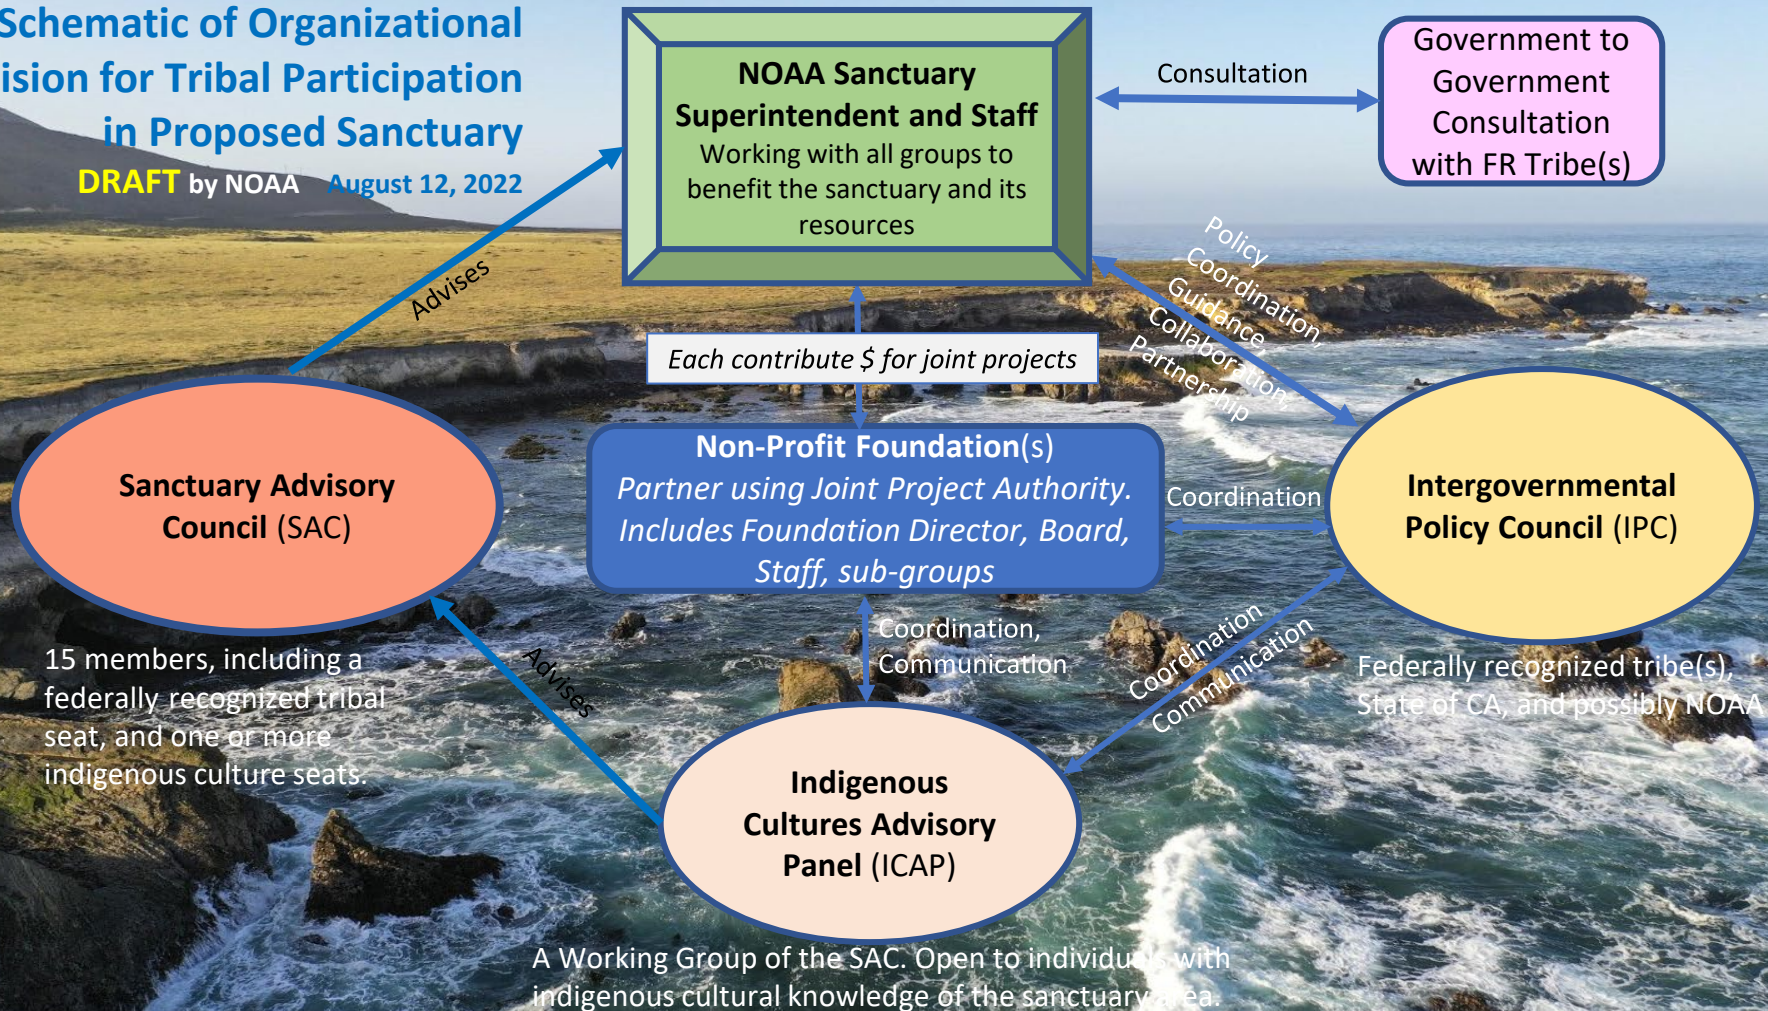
Schematic of Organizational ision for Tribal Participation in Proposed Sanctuary

DRAFT by NOAA August 12, 2022

NOAA Sanctuary Superintendent and Staff
Working with all groups to benefit the sanctuary and its resources

Consultation

Government to Government Consultation with FR Tribe(s)

Advises

Policy Coordination, Guidance, Collaboration, Partnership

Each contribute $ for joint projects

Sanctuary Advisory Council (SAC)

Non-Profit Foundation(s)
Partner using Joint Project Authority. Includes Foundation Director, Board, Staff, sub-groups

Coordination

Intergovernmental Policy Council (IPC)

15 members, including a federally recognized tribal seat, and one or more indigenous culture seats.

Advises

Coordination, Communication

Coordination Communication

Federally recognized tribe(s), State of CA, and possibly NOAA

Indigenous Cultures Advisory Panel (ICAP)

A Working Group of the SAC. Open to individuals with indigenous cultural knowledge of the sanctuary area.